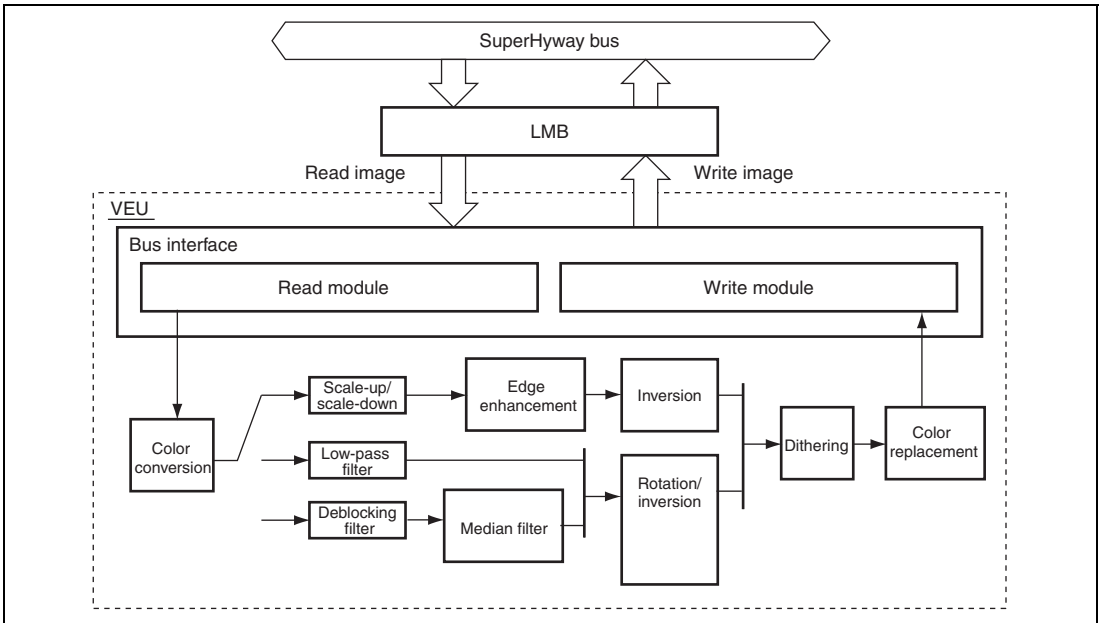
SuperHyway bus

LMB

Read image

Write image

VEU

Bus interface

Read module

Write module

Scale-up/ scale-down

Edge enhancement

Inversion

Color conversion

Low-pass filter

Dithering

Color replacement

Rotation/ inversion

Deblocking filter

Median filter